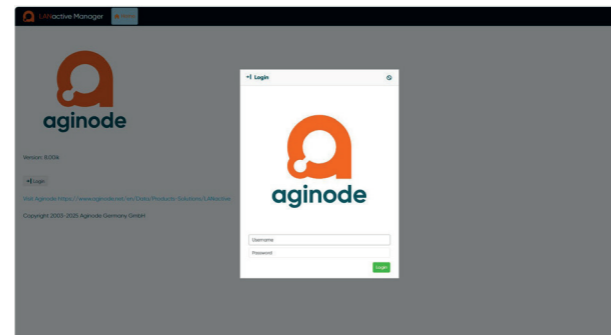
LANactive Manager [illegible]

aginode

Version: 8.0.06

Login

Visit Aginode: https://www.aginode.net/en/Data/Products/Solutions/LANactive

Copyright 2022-2025 Aginode Germany GmbH

Login

aginode

Username

Password

Login